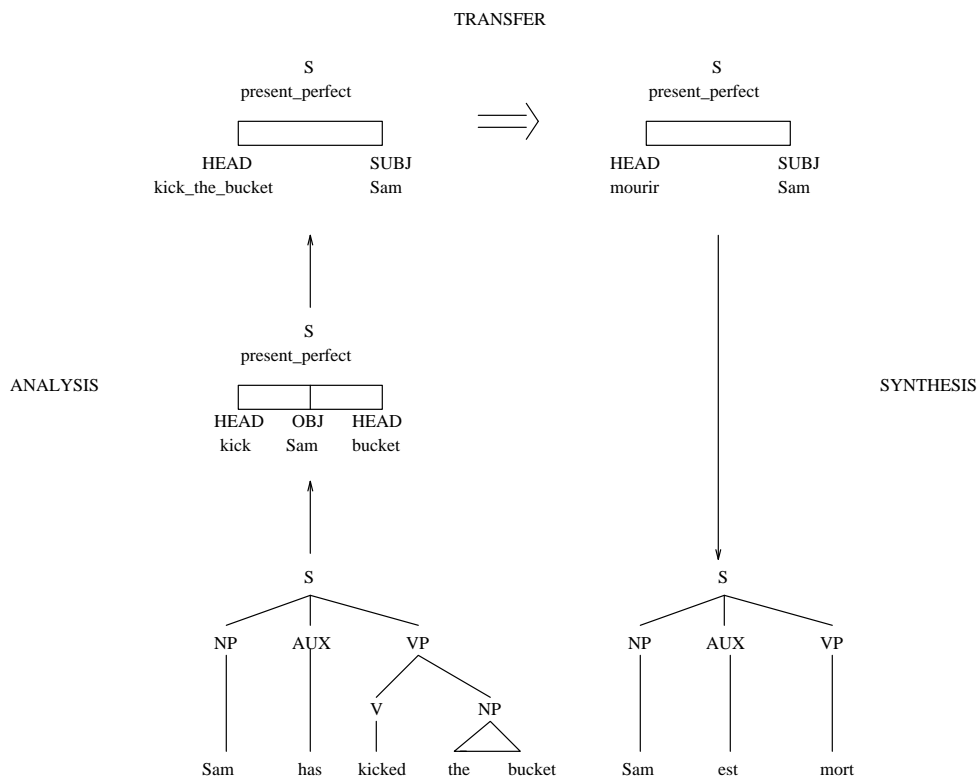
TRANSFER

S
present_perfect

HEAD
kick_the_bucket

SUBJ
Sam

S
present_perfect

HEAD
mourir

SUBJ
Sam

ANALYSIS

S
present_perfect

HEAD
kick

OBJ
Sam

HEAD
bucket

SYNTHESIS

S

NP AUX VP

V NP

Sam has kicked the bucket

S

NP AUX VP

Sam est mort